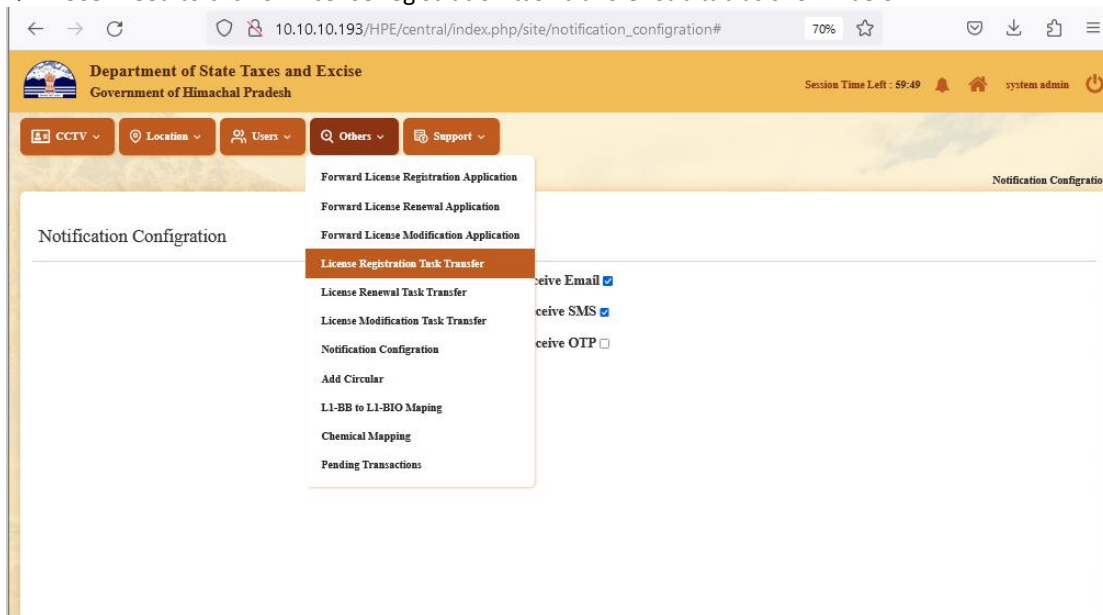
10.10.10.193/HPE/central/index.php/site/notification_configration#

70%

Department of State Taxes and Excise
Government of Himachal Pradesh

Session Time Left : 59:49

system admin

CCTV

Location

Users

Others

Support

Forward License Registration Application
Forward License Renewal Application
Forward License Modification Application
License Registration Task Transfer
License Renewal Task Transfer
License Modification Task Transfer
Notification Configration
Add Circular
L1-BB to L1-BIO Maping
Chemical Mapping
Pending Transactions

Notification Configratio

Notification Configration

ceive Email
ceive SMS
ceive OTP